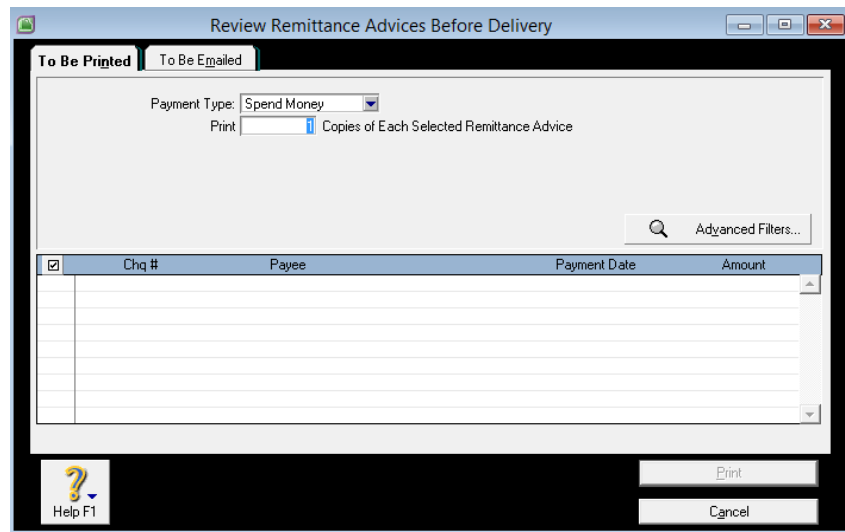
Review Remittance Advices Before Delivery

To Be Printed | To Be Emailed

Payment Type: Spend Money

Print 1 Copies of Each Selected Remittance Advice

Advanced Filters...

| ☑ | Chq # | Payee | Payment Date | Amount |
|---|---|---|---|---|

Help F1

Print

Cancel